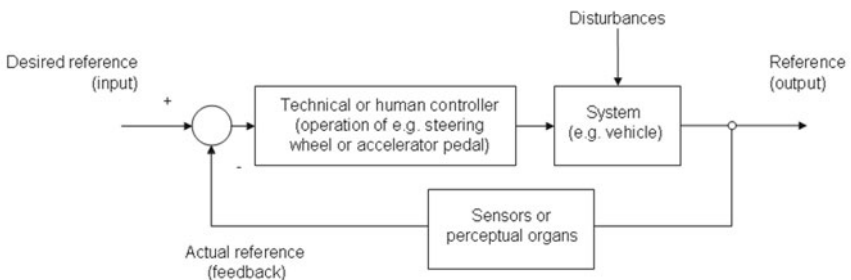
Disturbances

Desired reference
(input)

+

-

Technical or human controller
(operation of e.g. steering wheel or accelerator pedal)

System
(e.g. vehicle)

Reference
(output)

Sensors or
perceptual organs

Actual reference
(feedback)